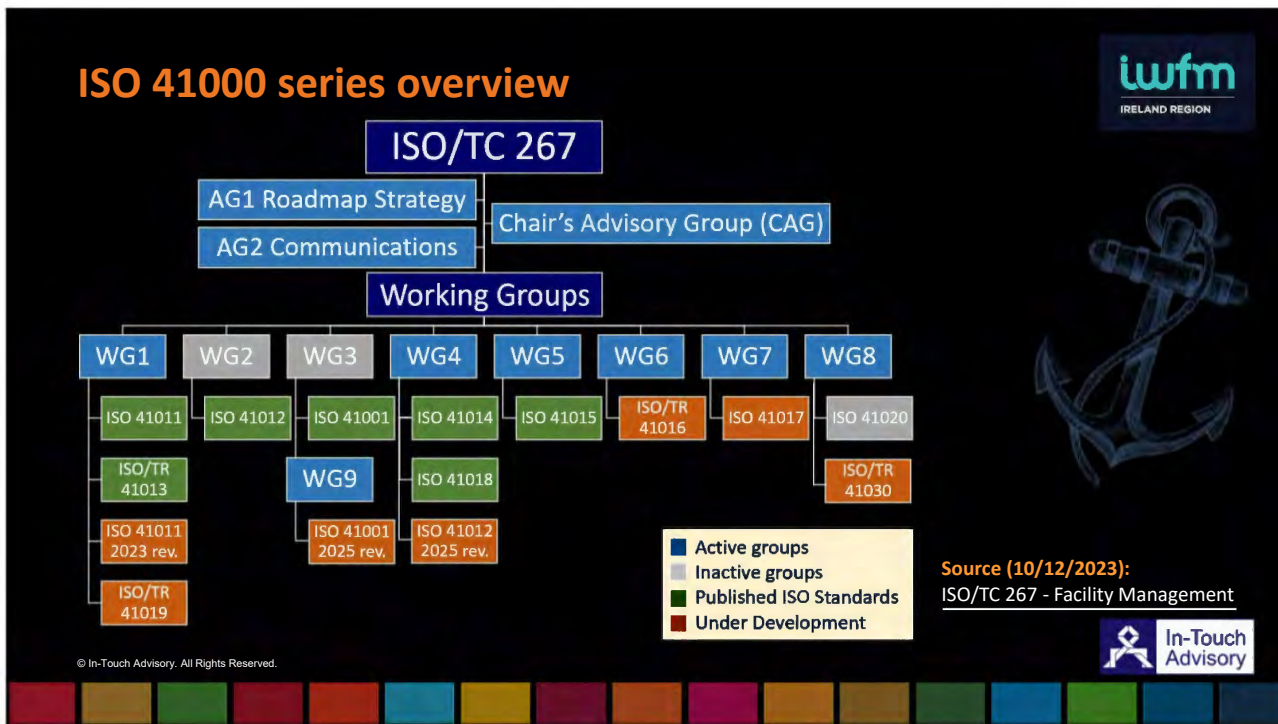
ISO 41000 series overview

iwfm
IRELAND REGION

ISO/TC 267

AG1 Roadmap Strategy

AG2 Communications

Chair's Advisory Group (CAG)

Working Groups

WG1
ISO 41011
ISO/TR 41013
ISO 41011 2023 rev.
ISO/TR 41019

WG2
ISO 41012

WG3
ISO 41001

WG9
ISO 41001 2025 rev.

WG4
ISO 41014
ISO 41018
ISO 41012 2025 rev.

WG5
ISO 41015

WG6
ISO/TR 41016

WG7
ISO 41017

WG8
ISO 41020
ISO/TR 41030

Active groups
Inactive groups
Published ISO Standards
Under Development

Source (10/12/2023):
ISO/TC 267 - Facility Management

In-Touch Advisory

© In-Touch Advisory. All Rights Reserved.